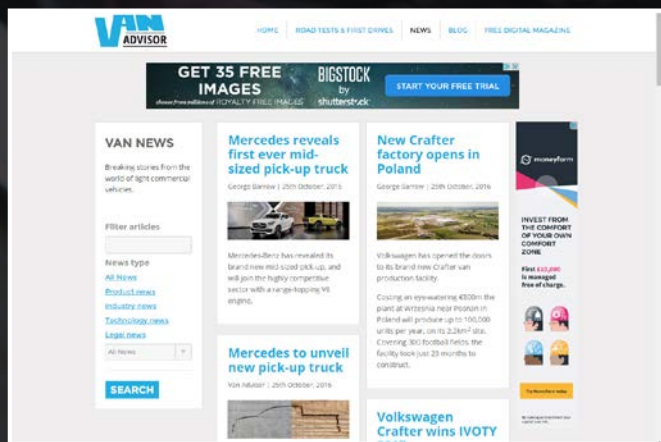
VAN ADVISOR

HOME ROAD TESTS & FIRST DRIVES NEWS BLOG FREE DIGITAL MAGAZINE

GET 35 FREE IMAGES choose from millions of ROYALTY FREE IMAGES BIGSTOCK by shutterstock START YOUR FREE TRIAL

VAN NEWS

Breaking stories from the world of light commercial vehicles.

Filter articles

News type

All News

Product news

Industry news

Technology news

Legal news

All News

SEARCH

Mercedes reveals first ever mid-sized pick-up truck

George Barrow | 25th October, 2016

Mercedes-Benz has revealed its brand new mid-sized pick-up, and will join the highly competitive sector with a range-topping V6 engine.

Mercedes to unveil new pick-up truck

Van Advisor | 25th October, 2016

New Crafter factory opens in Poland

George Barrow | 25th October, 2016

Volkswagen has opened the doors to its brand new Crafter van production facility.

Costing an eye-watering €800m the plant at Wrzesnia near Poznan in Poland will produce up to 100,000 units per year, on its 2.2km² site. Covering 300 football fields the facility took just 23 months to construct.

Volkswagen Crafter wins IVOTY

moneyfarm

INVEST FROM THE COMFORT OF YOUR OWN COMFORT ZONE

First £10,000 is managed free of charge.

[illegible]